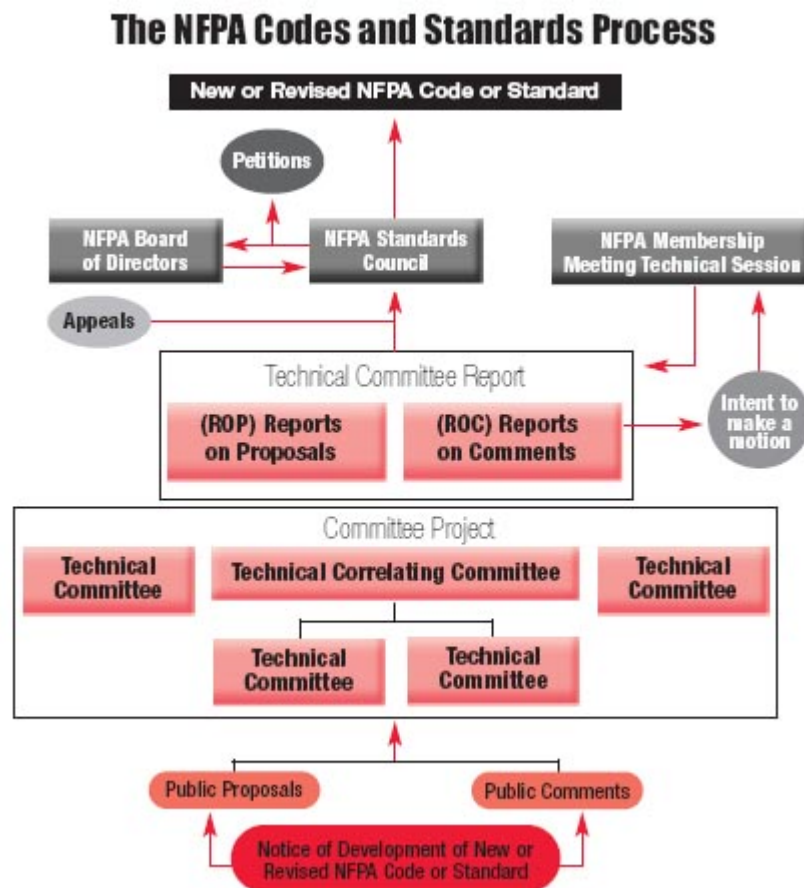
The NFPA Codes and Standards Process

New or Revised NFPA Code or Standard

Petitions

NFPA Board of Directors

NFPA Standards Council

NFPA Membership Meeting Technical Session

Appeals

Technical Committee Report

(ROP) Reports on Proposals

(ROC) Reports on Comments

Intent to make a motion

Committee Project

Technical Committee

Technical Correlating Committee

Technical Committee

Technical Committee

Technical Committee

Public Proposals

Public Comments

Notice of Development of New or Revised NFPA Code or Standard